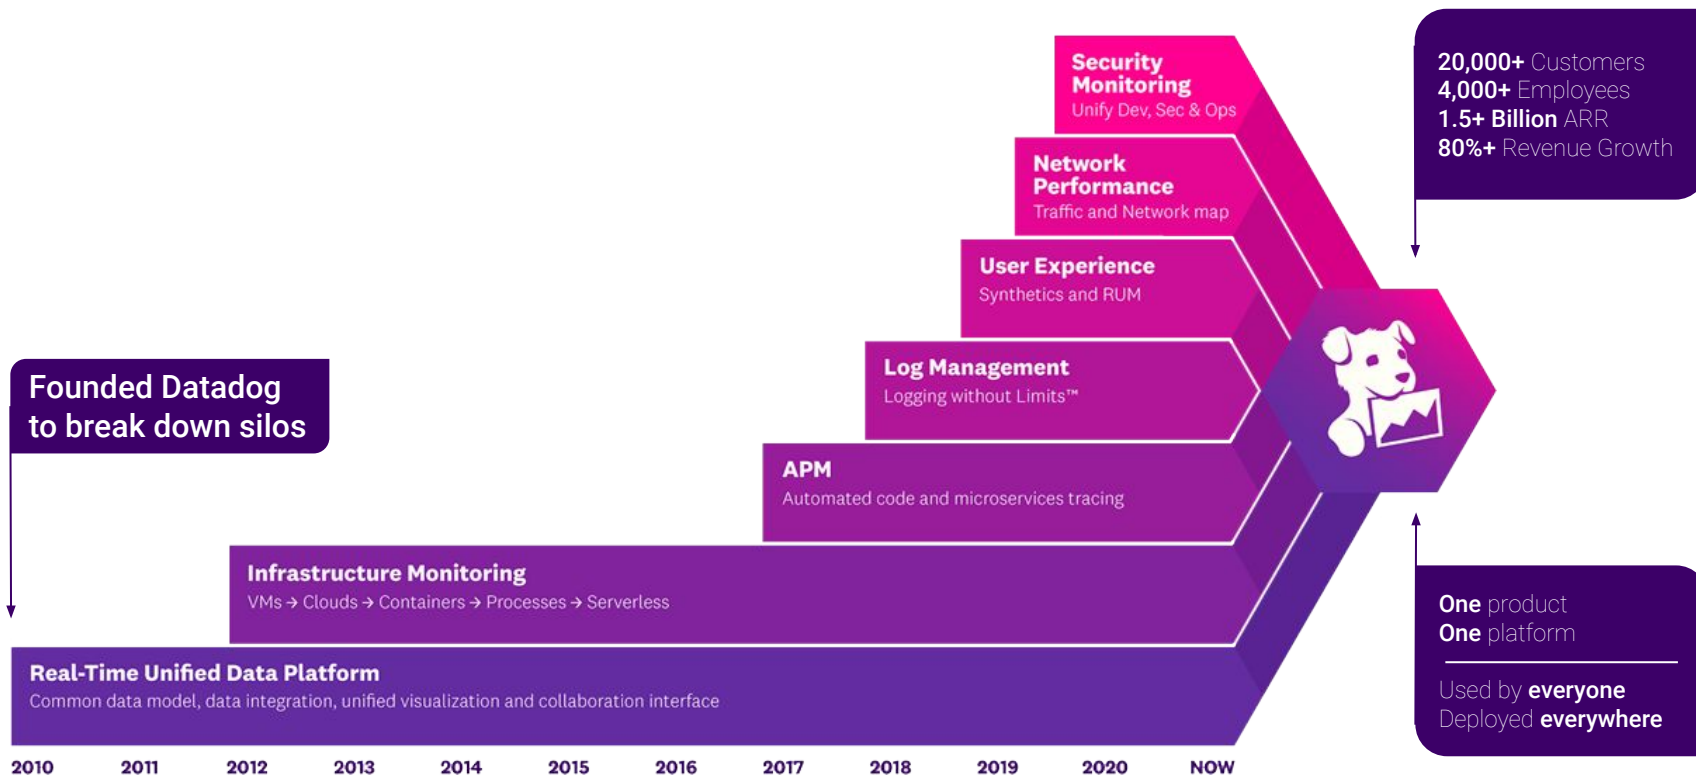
Security Monitoring
Unify Dev, Sec & Ops

Network Performance
Traffic and Network map

User Experience
Synthetics and RUM

Log Management
Logging without Limits™

APM
Automated code and microservices tracing

Infrastructure Monitoring
VMs → Clouds → Containers → Processes → Serverless

Real-Time Unified Data Platform
Common data model, data integration, unified visualization and collaboration interface

Founded Datadog to break down silos

20,000+ Customers
4,000+ Employees
1.5+ Billion ARR
80%+ Revenue Growth

One product
One platform

Used by everyone
Deployed everywhere

2010 2011 2012 2013 2014 2015 2016 2017 2018 2019 2020 NOW